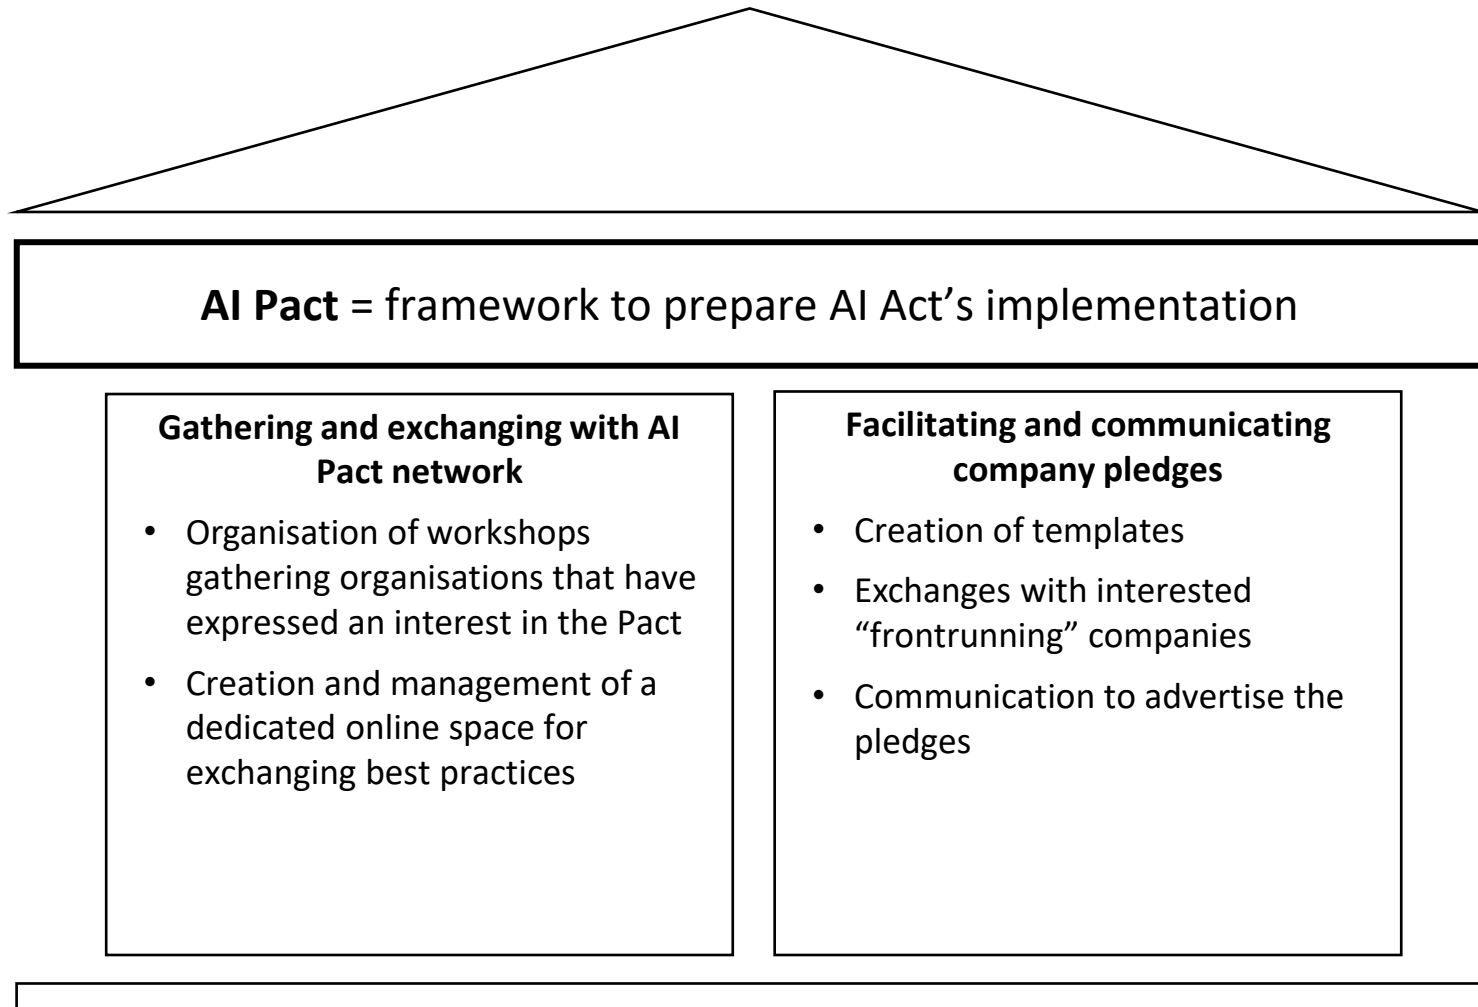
**AI Pact** = framework to prepare AI Act's implementation

**Gathering and exchanging with AI Pact network**

- Organisation of workshops gathering organisations that have expressed an interest in the Pact
- Creation and management of a dedicated online space for exchanging best practices

**Facilitating and communicating company pledges**

- Creation of templates
- Exchanges with interested "frontrunning" companies
- Communication to advertise the pledges